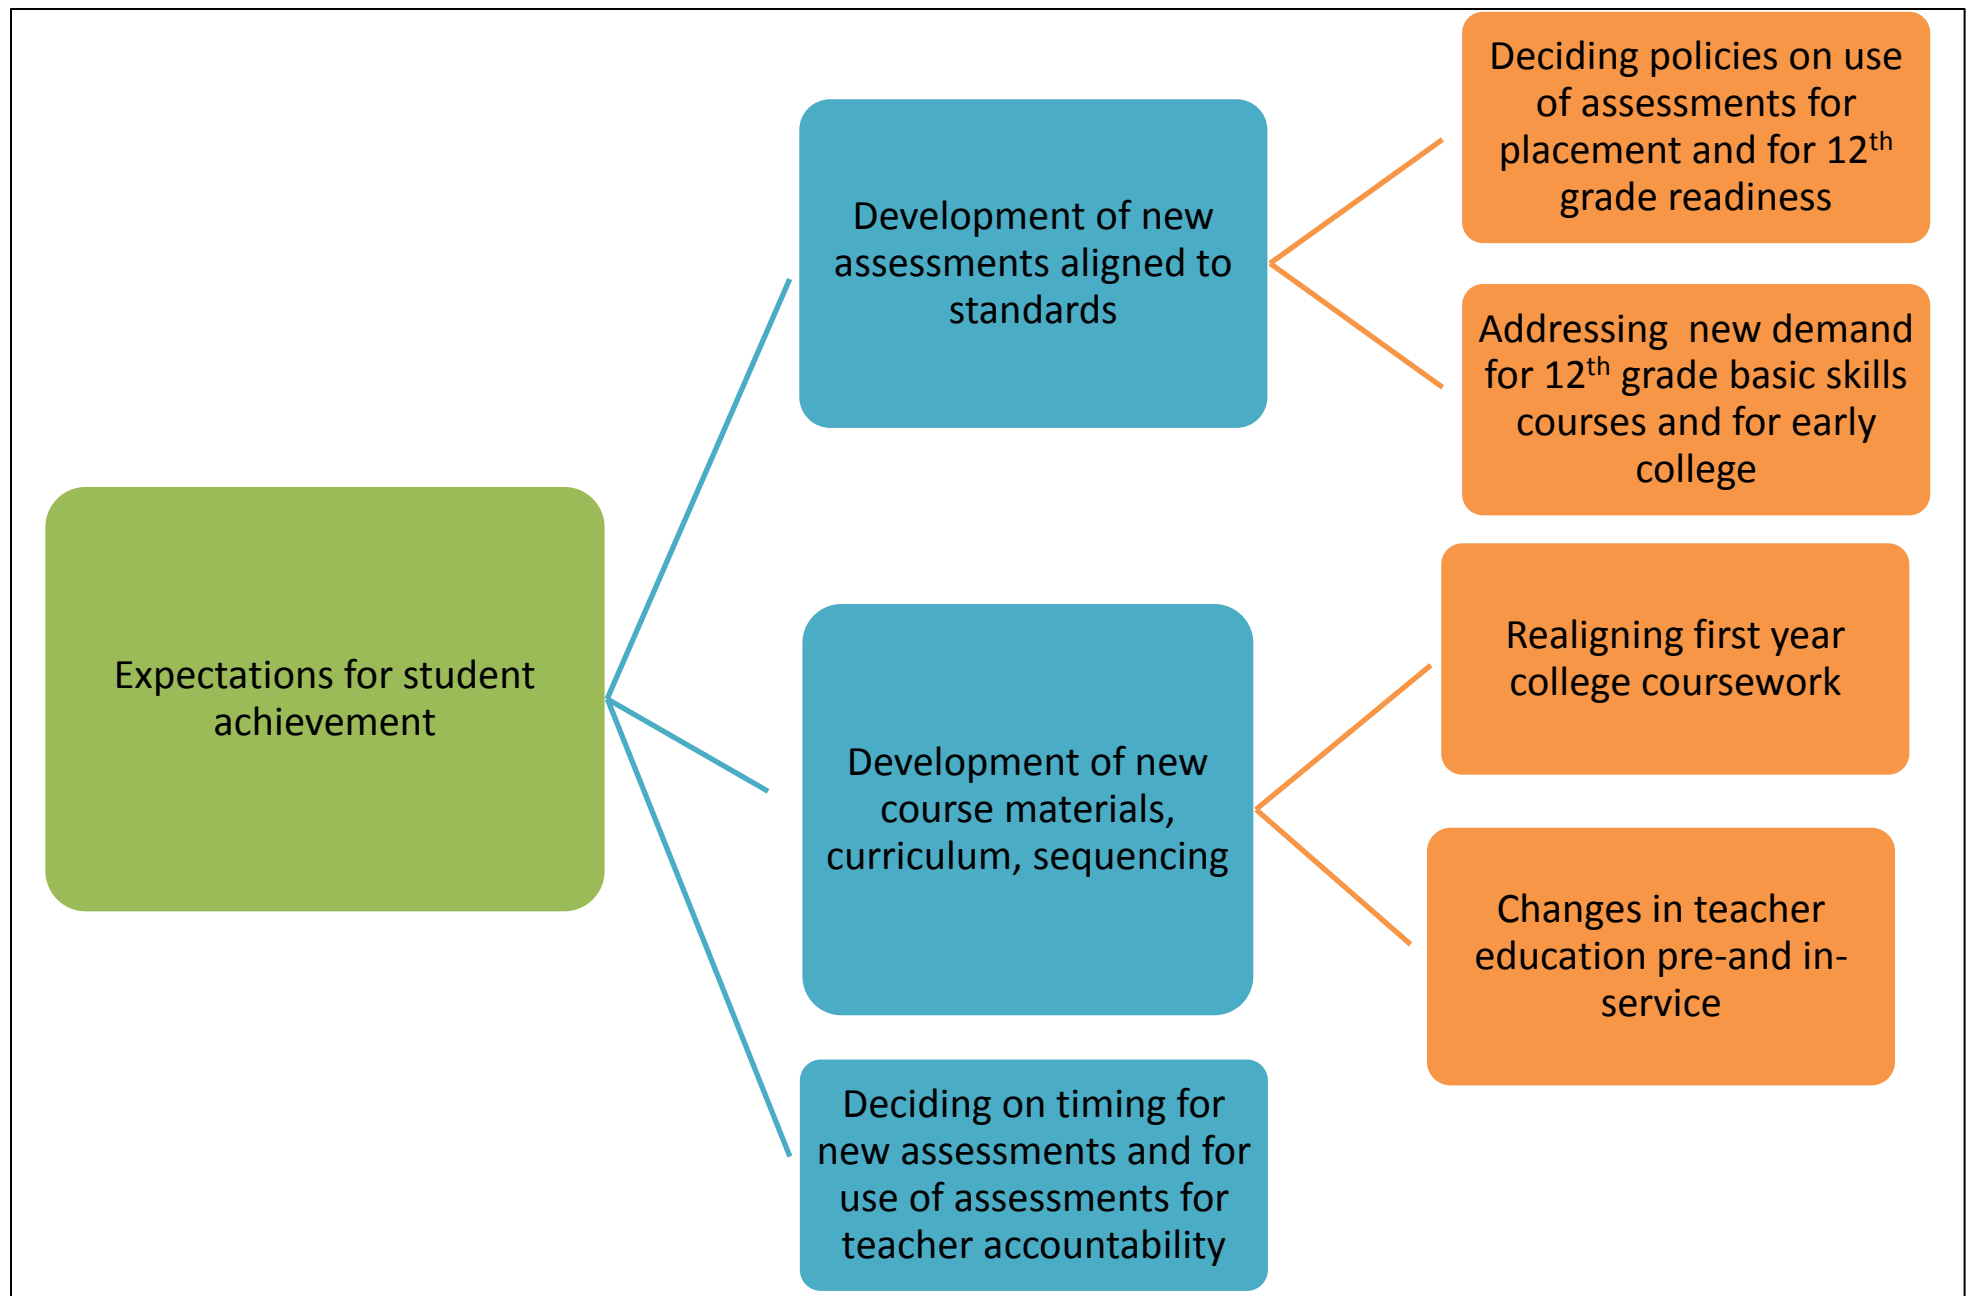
Expectations for student achievement

Development of new assessments aligned to standards

Deciding policies on use of assessments for placement and for 12$^{th}$ grade readiness

Addressing  new demand for 12$^{th}$ grade basic skills courses and for early college

Development of new course materials, curriculum, sequencing

Realigning first year college coursework

Changes in teacher education pre-and in-service

Deciding on timing for new assessments and for use of assessments for teacher accountability